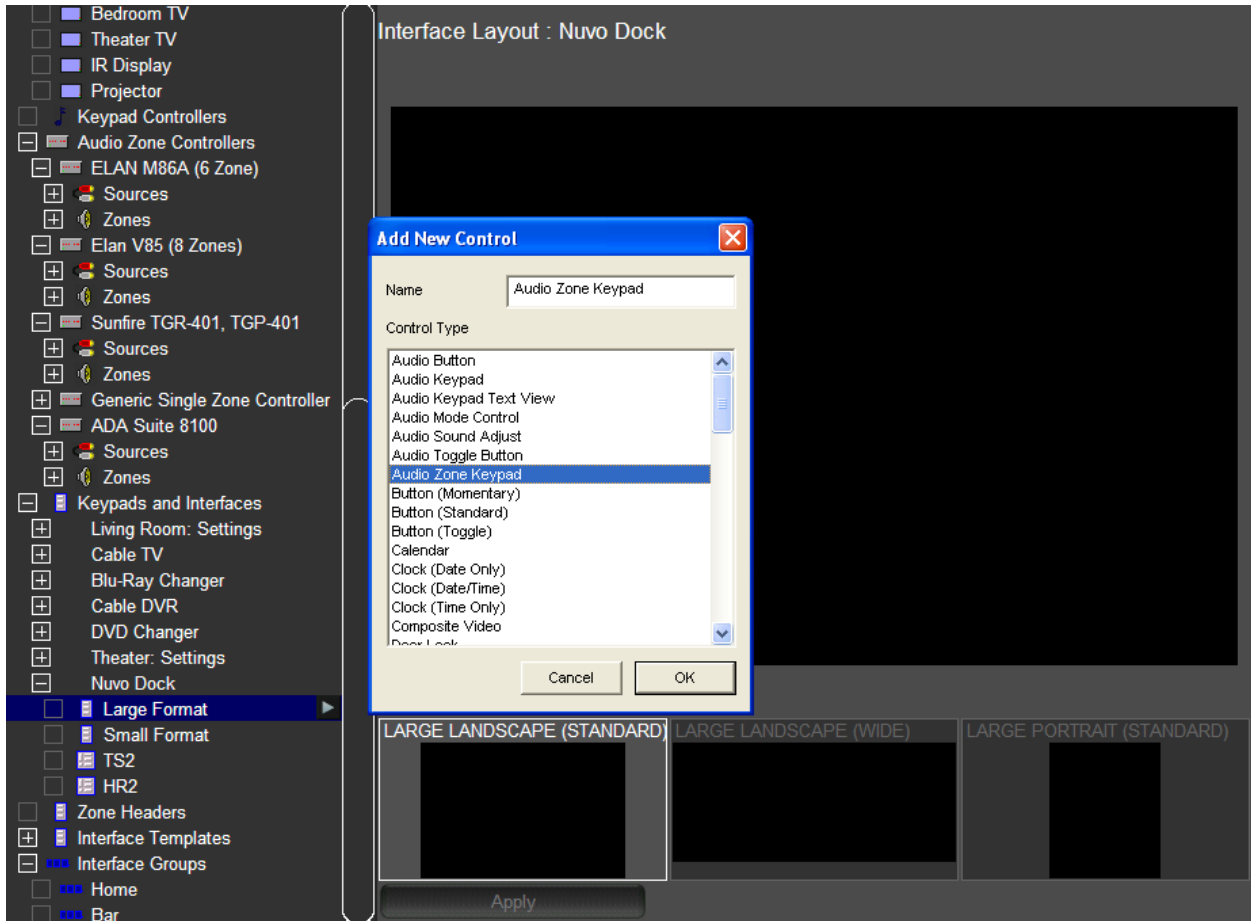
Bedroom TV
Theater TV
IR Display
Projector
Keypad Controllers
Audio Zone Controllers
ELAN M86A (6 Zone)
Sources
Zones
Elan V85 (8 Zones)
Sources
Zones
Sunfire TGR-401, TGP-401
Sources
Zones
Generic Single Zone Controller
ADA Suite 8100
Sources
Zones
Keypads and Interfaces
Living Room: Settings
Cable TV
Blu-Ray Changer
Cable DVR
DVD Changer
Theater: Settings
Nuvo Dock
Large Format
Small Format
TS2
HR2
Zone Headers
Interface Templates
Interface Groups
Home
Bar

Interface Layout : Nuvo Dock

Add New Control

Name
Audio Zone Keypad

Control Type
Audio Button
Audio Keypad
Audio Keypad Text View
Audio Mode Control
Audio Sound Adjust
Audio Toggle Button
Audio Zone Keypad
Button (Momentary)
Button (Standard)
Button (Toggle)
Calendar
Clock (Date Only)
Clock (Date/Time)
Clock (Time Only)
Composite Video
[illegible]

Cancel
OK

LARGE LANDSCAPE (STANDARD)
LARGE LANDSCAPE (WIDE)
LARGE PORTRAIT (STANDARD)

Apply